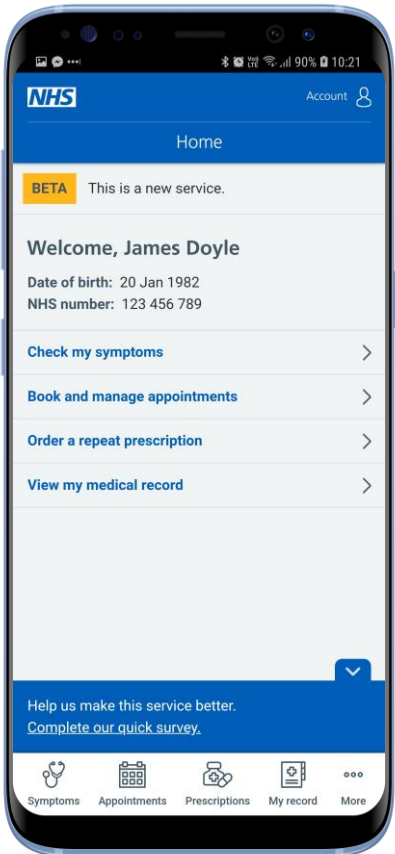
90% 10:21

NHS

Account

Home

BETA This is a new service.

Welcome, James Doyle

Date of birth: 20 Jan 1982
NHS number: 123 456 789

Check my symptoms

Book and manage appointments

Order a repeat prescription

View my medical record

Help us make this service better.
Complete our quick survey.

Symptoms Appointments Prescriptions My record More